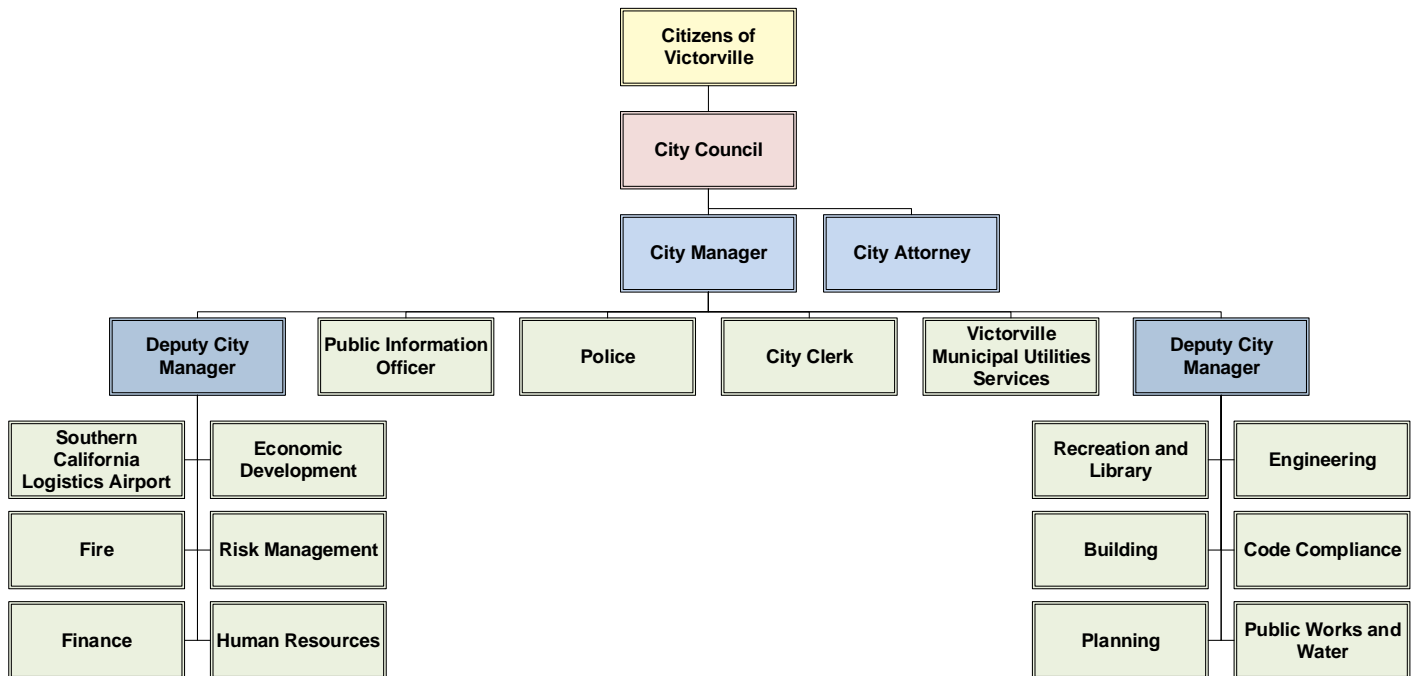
Citizens of Victorville

City Council

City Manager

City Attorney

Deputy City Manager

Public Information Officer

Police

City Clerk

Victorville Municipal Utilities Services

Deputy City Manager

Southern California Logistics Airport

Economic Development

Fire

Risk Management

Finance

Human Resources

Recreation and Library

Engineering

Building

Code Compliance

Planning

Public Works and Water